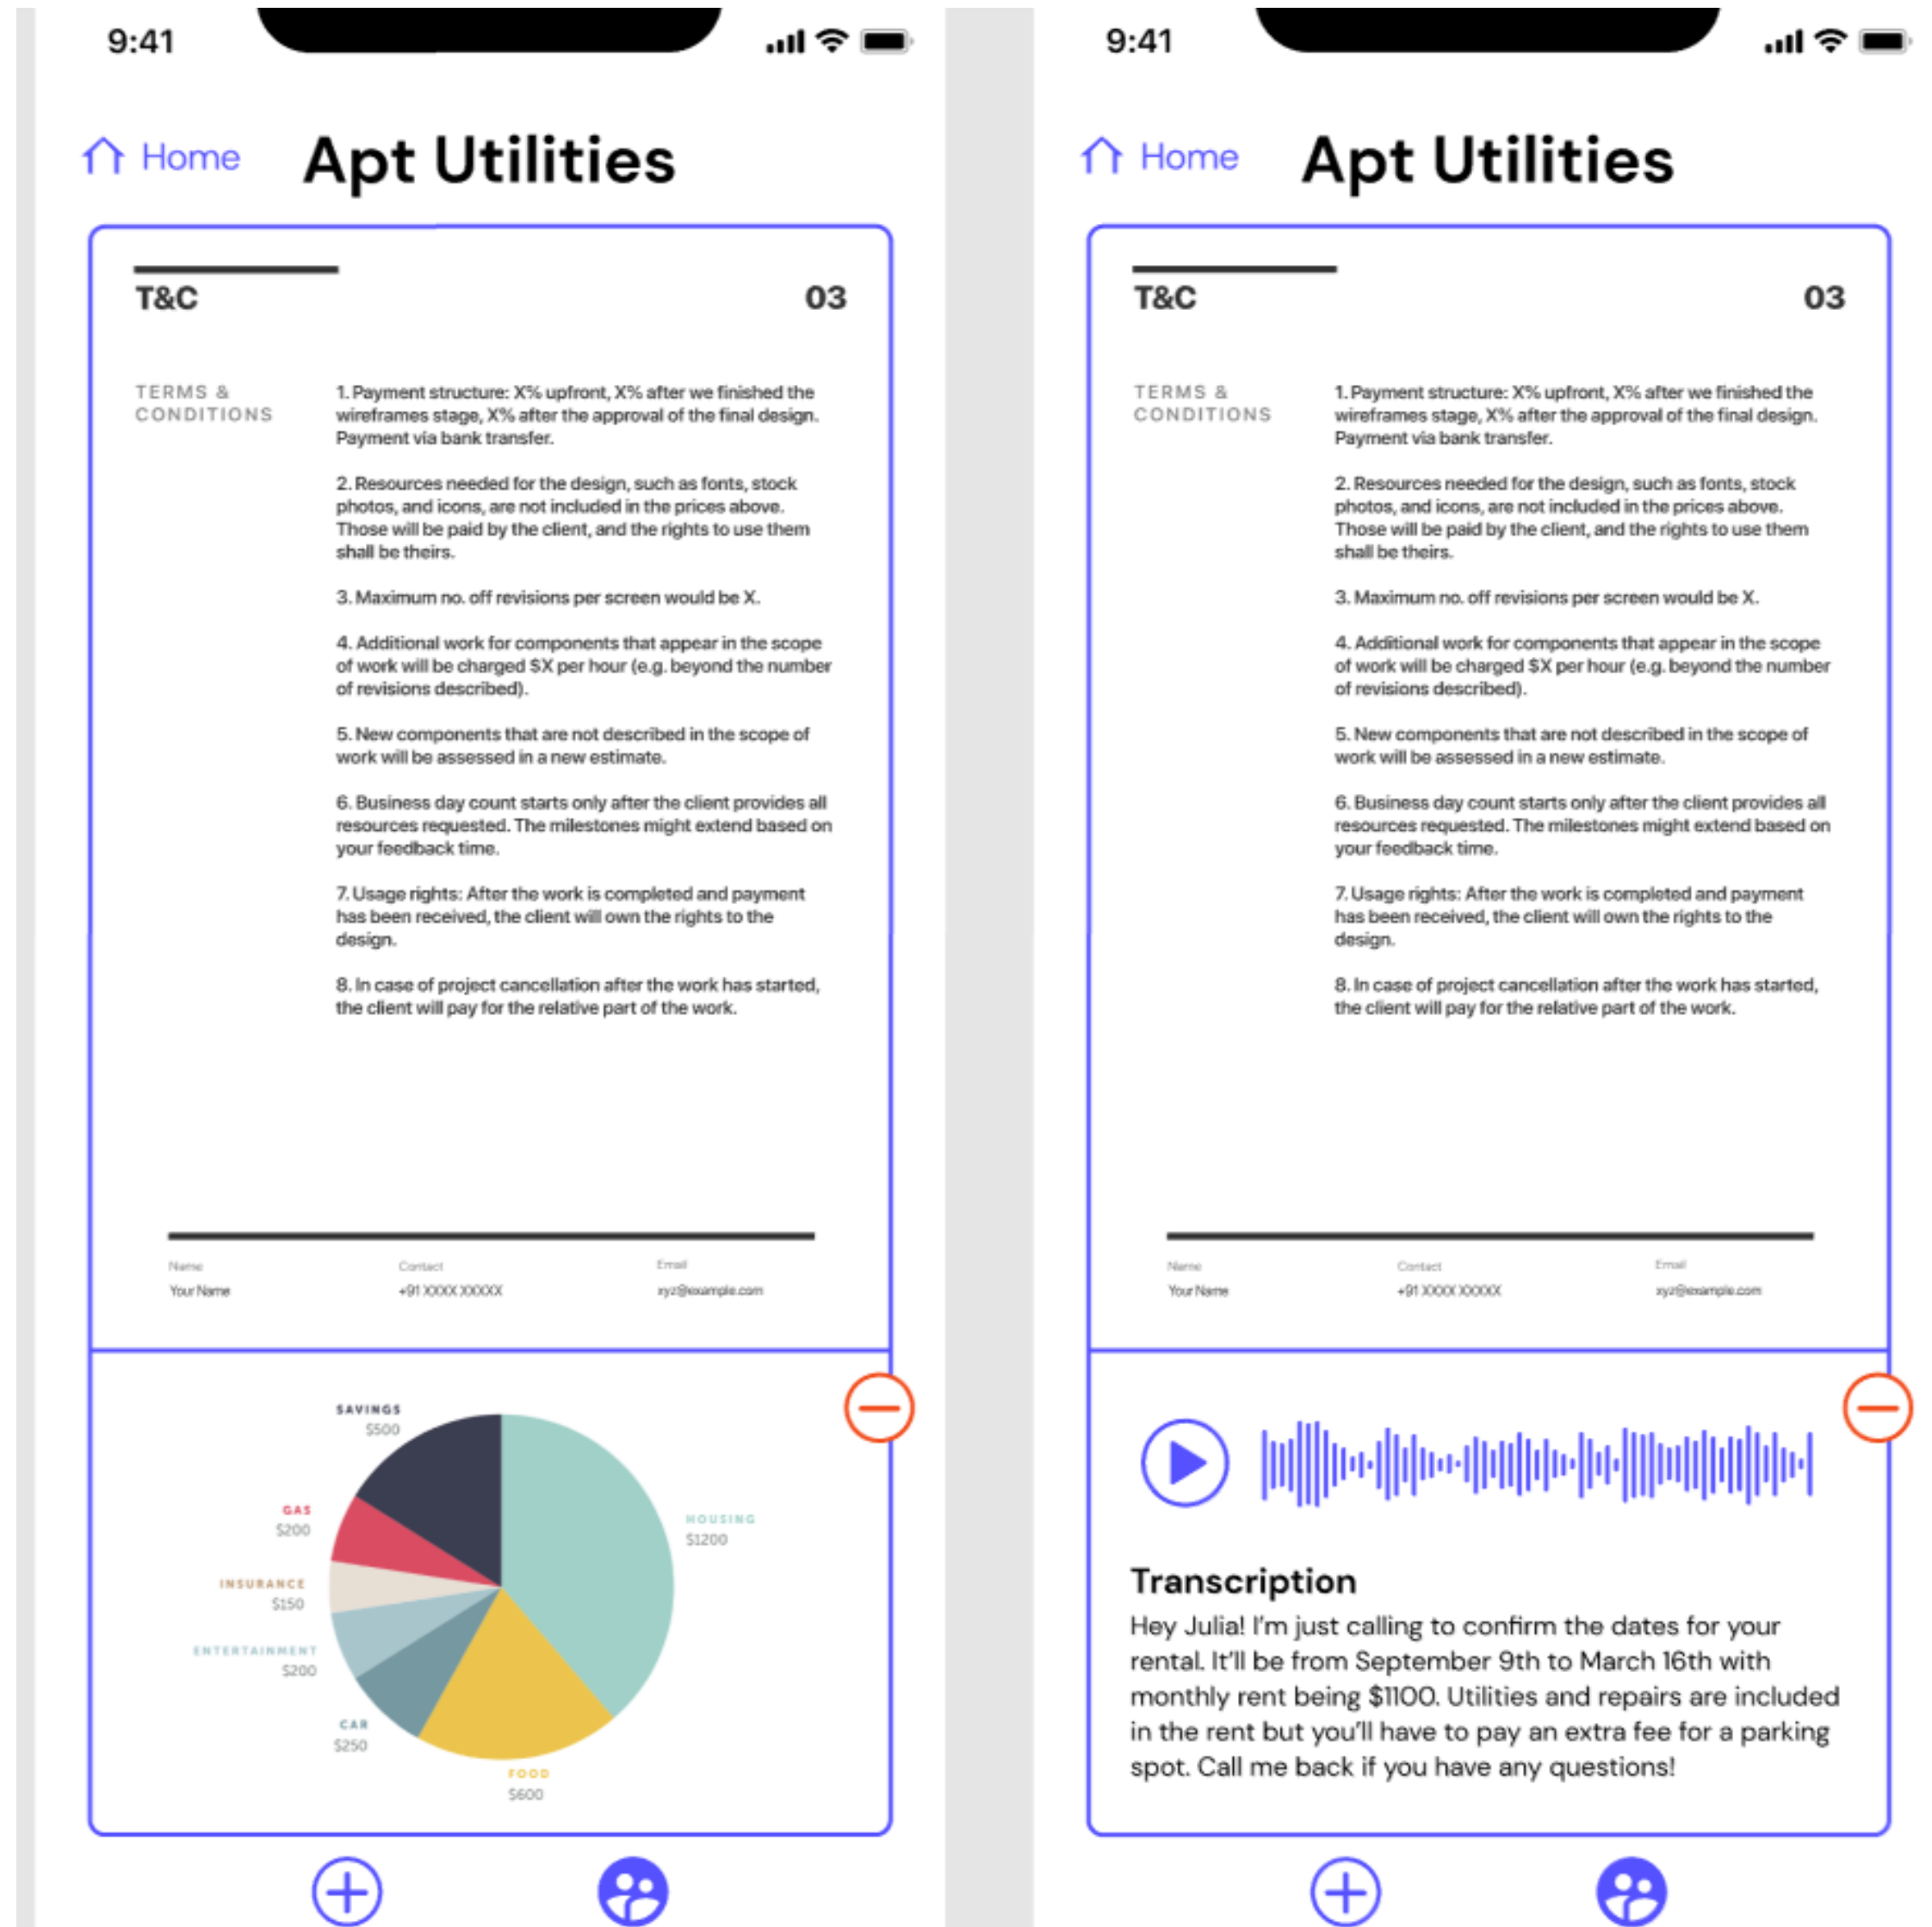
9:41

Home

Apt Utilities

T&C

03

TERMS & CONDITIONS

1. Payment structure: X% upfront, X% after we finished the wireframes stage, X% after the approval of the final design. Payment via bank transfer.

2. Resources needed for the design, such as fonts, stock photos, and icons, are not included in the prices above. Those will be paid by the client, and the rights to use them shall be theirs.

3. Maximum no. off revisions per screen would be X.

4. Additional work for components that appear in the scope of work will be charged $X per hour (e.g. beyond the number of revisions described).

5. New components that are not described in the scope of work will be assessed in a new estimate.

6. Business day count starts only after the client provides all resources requested. The milestones might extend based on your feedback time.

7. Usage rights: After the work is completed and payment has been received, the client will own the rights to the design.

8. In case of project cancellation after the work has started, the client will pay for the relative part of the work.

Name
Your Name

Contact
+91 XXXX XXXXX

Email
xyz@example.com

SAVINGS
$500

GAS
$200

INSURANCE
$150

ENTERTAINMENT
$200

CAR
$250

FOOD
$600

HOUSING
$1200

9:41

Home

Apt Utilities

T&C

03

TERMS & CONDITIONS

1. Payment structure: X% upfront, X% after we finished the wireframes stage, X% after the approval of the final design. Payment via bank transfer.

2. Resources needed for the design, such as fonts, stock photos, and icons, are not included in the prices above. Those will be paid by the client, and the rights to use them shall be theirs.

3. Maximum no. off revisions per screen would be X.

4. Additional work for components that appear in the scope of work will be charged $X per hour (e.g. beyond the number of revisions described).

5. New components that are not described in the scope of work will be assessed in a new estimate.

6. Business day count starts only after the client provides all resources requested. The milestones might extend based on your feedback time.

7. Usage rights: After the work is completed and payment has been received, the client will own the rights to the design.

8. In case of project cancellation after the work has started, the client will pay for the relative part of the work.

Name
Your Name

Contact
+91 XXXX XXXXX

Email
xyz@example.com

Transcription
Hey Julia! I'm just calling to confirm the dates for your rental. It'll be from September 9th to March 16th with monthly rent being $1100. Utilities and repairs are included in the rent but you'll have to pay an extra fee for a parking spot. Call me back if you have any questions!